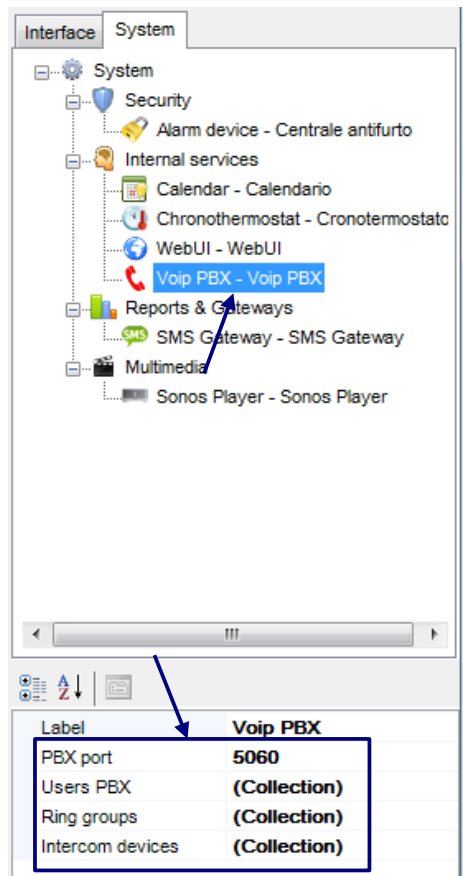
Interface System

System
Security
Alarm device - Centrale antifurto
Internal services
Calendar - Calendario
Chronothermostat - Cronotermostatc
WebUI - WebUI
Voip PBX - Voip PBX
Reports & Gateways
SMS Gateway - SMS Gateway
Multimedia
Sonos Player - Sonos Player

III

| Label | Voip PBX |
|---|---|
| PBX port | 5060 |
| Users PBX | (Collection) |
| Ring groups | (Collection) |
| Intercom devices | (Collection) |